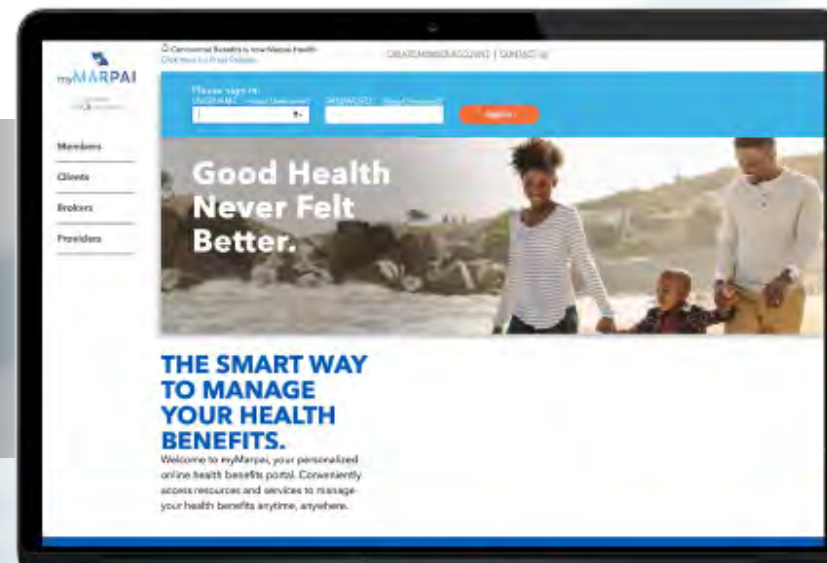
myMARPAI

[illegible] Benefits is now Marpai Health
Click here to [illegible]

CREATE MEMBER ACCOUNT | CONTACT US

Please sign in
USERNAME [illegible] PASSWORD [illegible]

Sign In

Members
Clients
Brokers
Providers

Good Health Never Felt Better.

THE SMART WAY TO MANAGE YOUR HEALTH BENEFITS.

Welcome to myMarpai, your personalized online health benefits portal. Conveniently access resources and services to manage your health benefits anytime, anywhere.